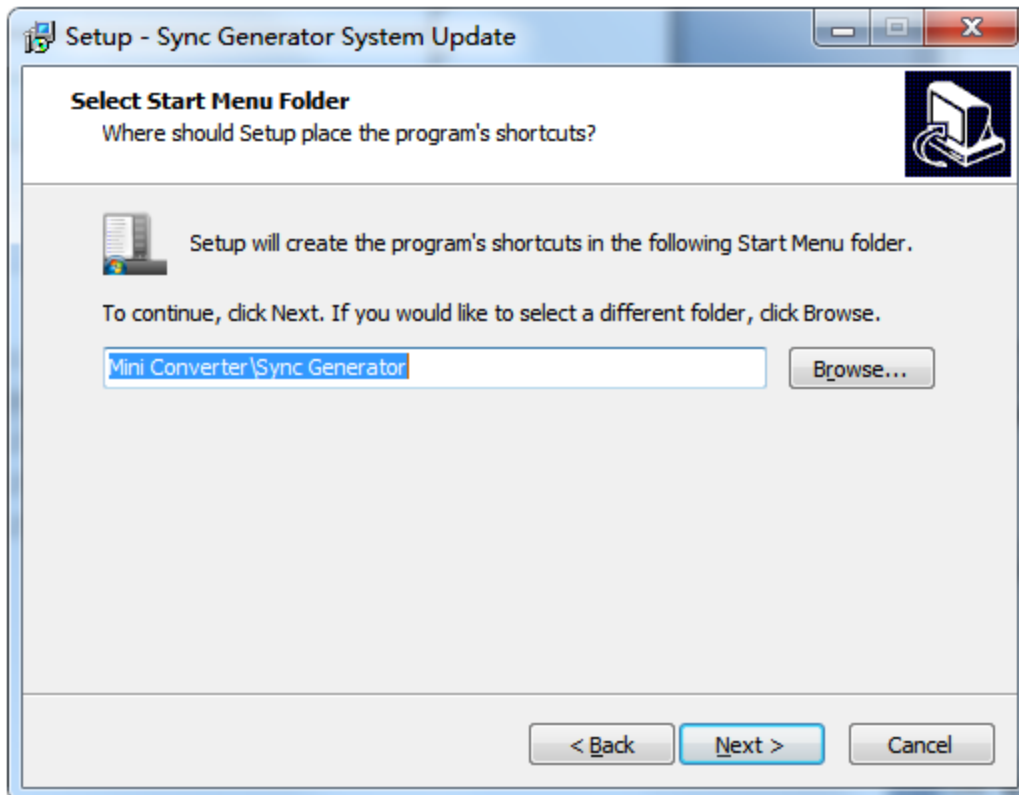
Setup - Sync Generator System Update

Select Start Menu Folder
Where should Setup place the program's shortcuts?

Setup will create the program's shortcuts in the following Start Menu folder.

To continue, click Next. If you would like to select a different folder, click Browse.

Mini Converter\Sync Generator

Browse...

< Back
Next >
Cancel